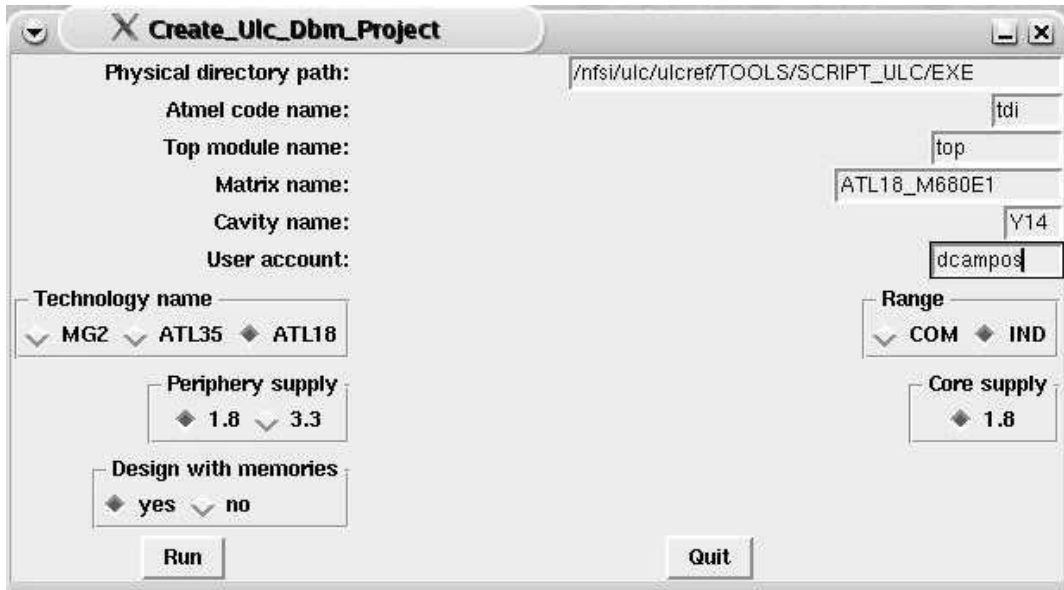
Create_Ulc_Dbm_Project

Physical directory path: /nfsi/ulc/ulcref/TOOLS/SCRIPT_ULC/EXE

Atmel code name: tdi

Top module name: top

Matrix name: ATL18_M680E1

Cavity name: Y14

User account: dcampos

Technology name
MG2 ATL35 ATL18

Range
COM IND

Periphery supply
1.8 3.3

Core supply
1.8

Design with memories
yes no

Run

Quit